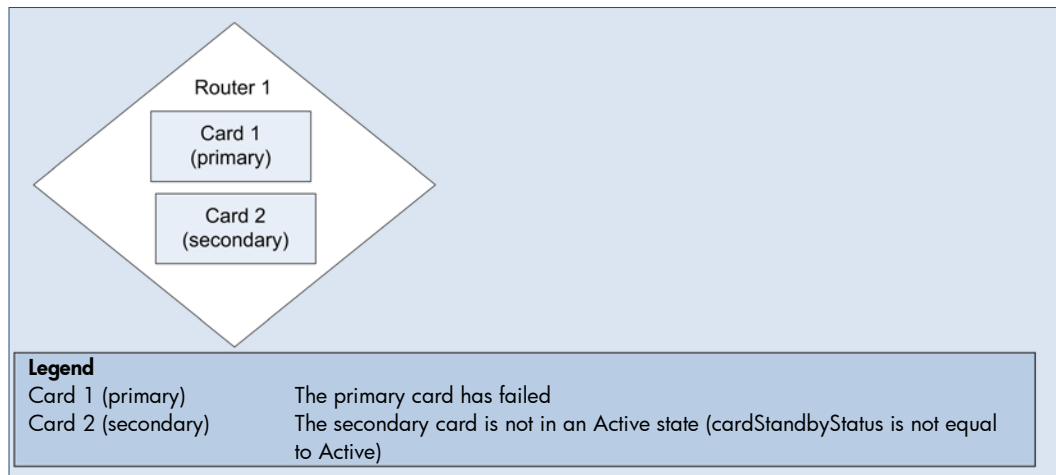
Router 1

Card 1 (primary)

Card 2 (secondary)

**Legend**

| Card 1 (primary) | The primary card has failed |
|---|---|
| Card 2 (secondary) | The secondary card is not in an Active state (cardStandbyStatus is not equal to Active) |